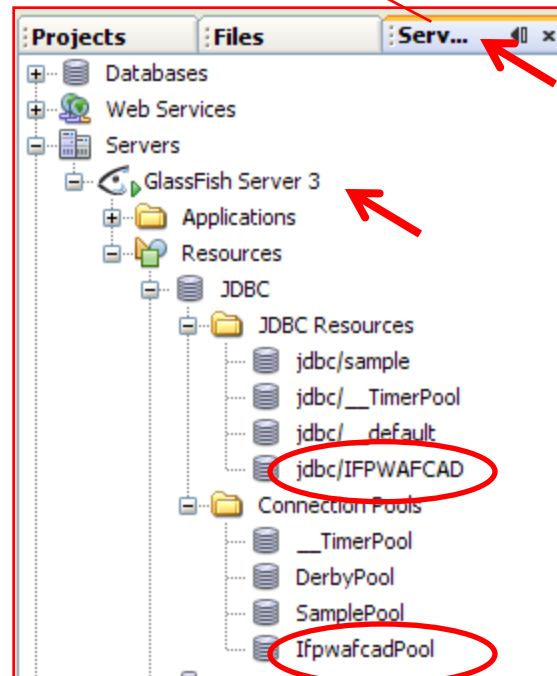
Projects | Files | Serv... ×

Databases
Web Services
Servers
GlassFish Server 3
Applications
Resources
JDBC
JDBC Resources
jdbc/sample
jdbc/__TimerPool
jdbc/__default
jdbc/IFPWAFCAD
Connection Pools
__TimerPool
DerbyPool
SamplePool
IfpwafcadPool